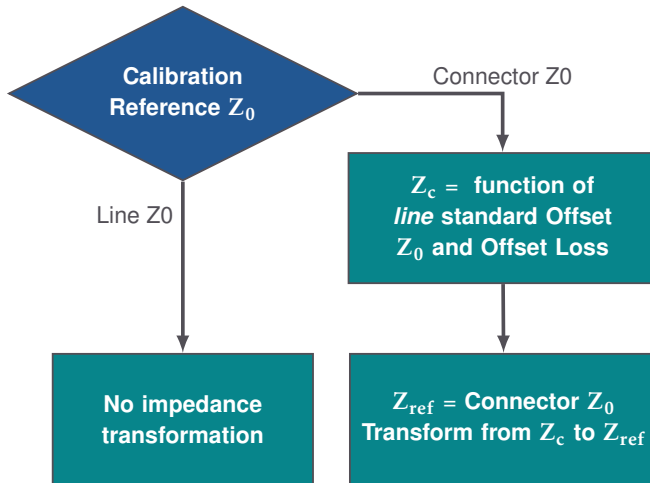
Calibration Reference $Z_0$

Connector Z0

Line Z0

$Z_c =$ function of *line* standard Offset $Z_0$ and Offset Loss

No impedance transformation

$Z_{ref}$ = Connector $Z_0$ Transform from $Z_c$ to $Z_{ref}$